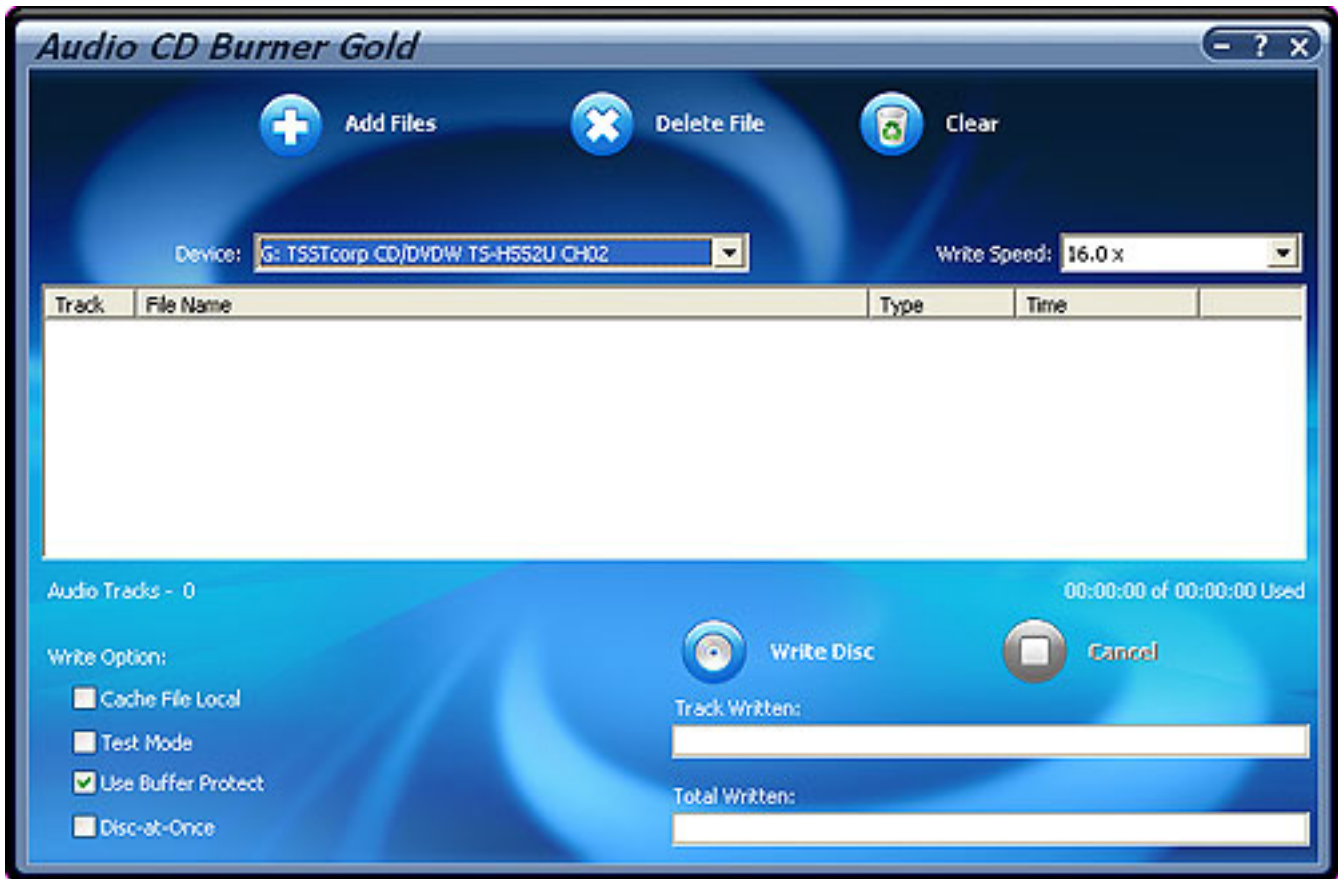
Audio CD Burner Gold

- ? X

Add Files

Delete File

Clear

Device: G: TSSTcorp CD/DVDW TS-H552U CH02

Write Speed: 16.0 x

| Track | File Name | Type | Time |
|---|---|---|---|

Audio Tracks - 0

00:00:00 of 00:00:00 Used

Write Option:

Cache File Local

Test Mode

Use Buffer Protect

Disc-at-Once

Write Disc

Cancel

Track Written:

Total Written: